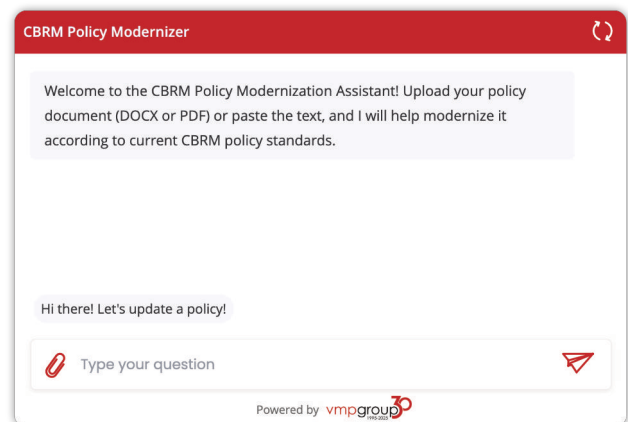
CBRM Policy Modernizer

Welcome to the CBRM Policy Modernization Assistant! Upload your policy document (DOCX or PDF) or paste the text, and I will help modernize it according to current CBRM policy standards.

Hi there! Let's update a policy!

Type your question

Powered by vmpgroup 30 1995-2025